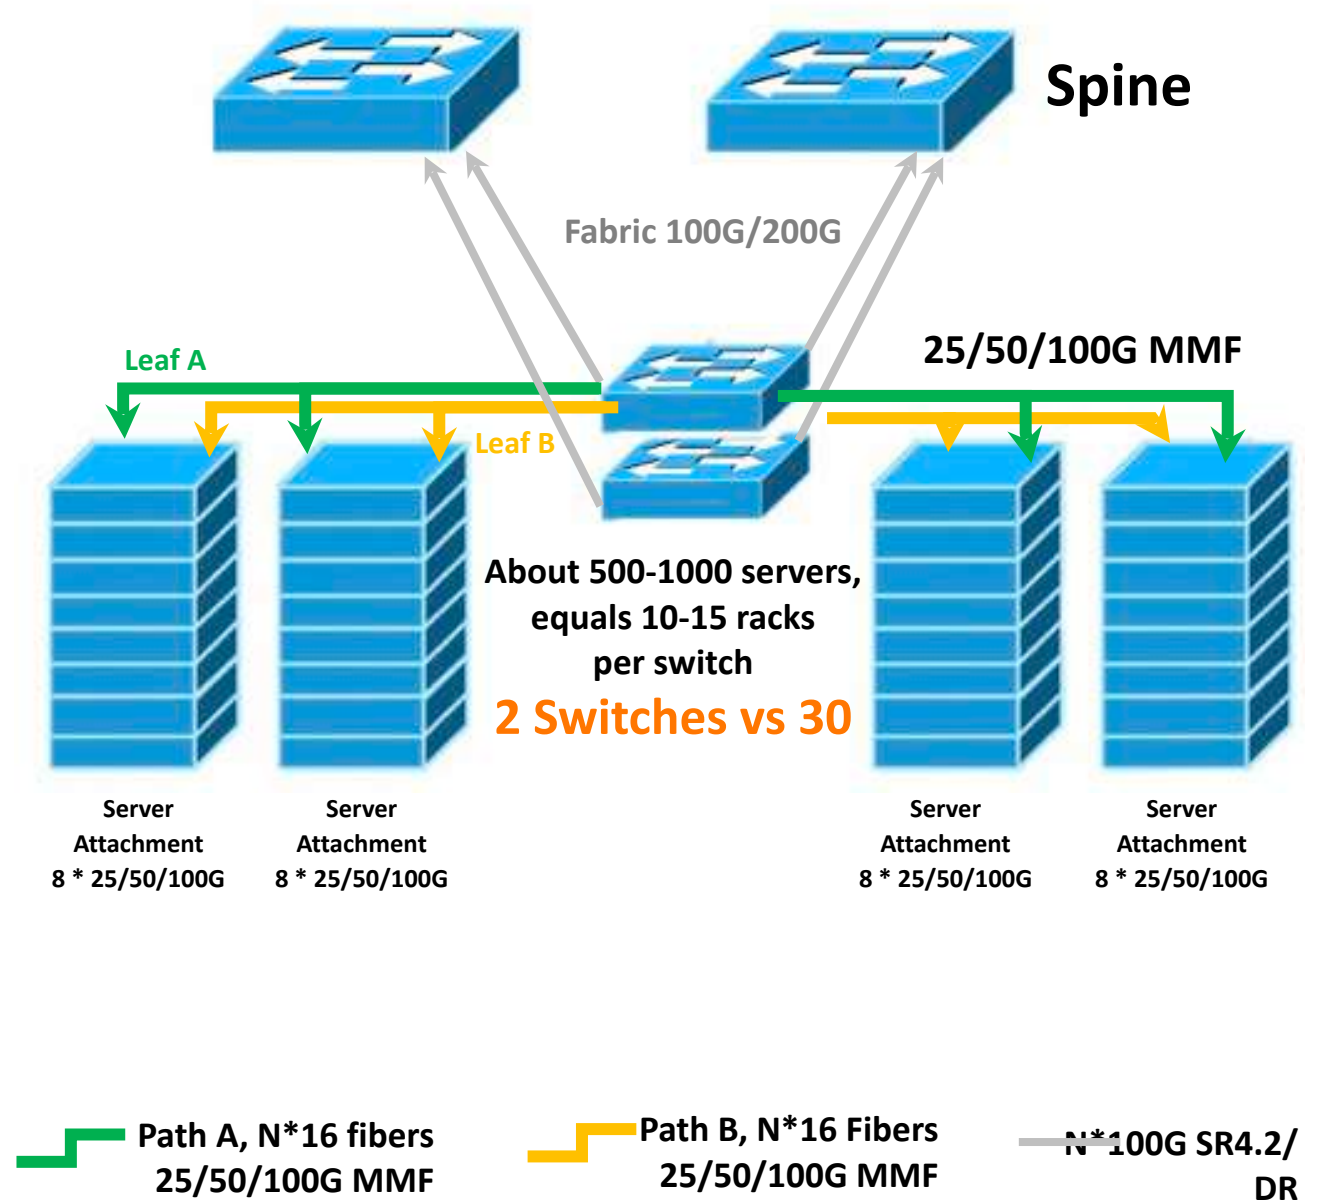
Spine

Fabric 100G/200G

Leaf A

25/50/100G MMF

Leaf B

About 500-1000 servers, equals 10-15 racks per switch

2 Switches vs 30

Server Attachment 8 * 25/50/100G

Server Attachment 8 * 25/50/100G

Server Attachment 8 * 25/50/100G

Server Attachment 8 * 25/50/100G

Path A, N*16 fibers 25/50/100G MMF

Path B, N*16 Fibers 25/50/100G MMF

N*100G SR4.2/ DR